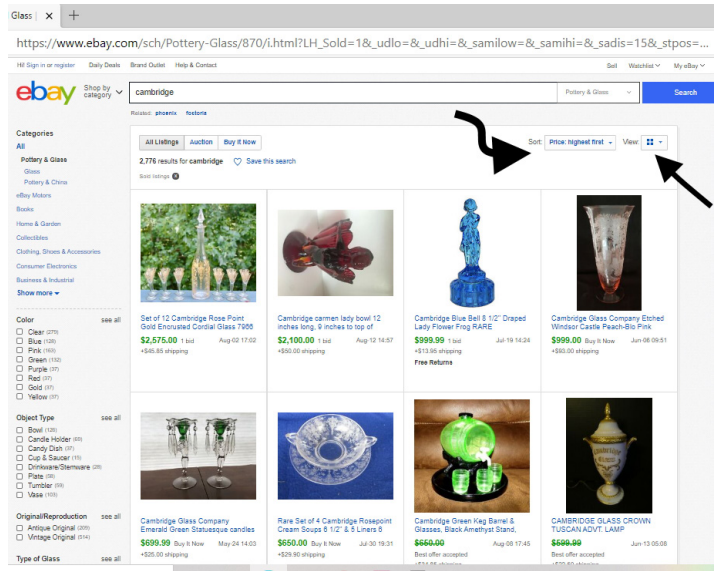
Glass | ×   +

https://www.ebay.com/sch/Pottery-Glass/870/i.html?LH_Sold=1&_udlo=&_udhi=&_samilow=&_samihi=&_sadis=15&_stpos=...

Hi! Sign in or register   Daily Deals   Brand Outlet   Help & Contact   Sell   Watchlist   My eBay

ebay   Shop by category   cambridge   Pottery & Glass   Search

Related: phoenix   fostoria

Categories
All
Pottery & Glass
Glass
Pottery & China
eBay Motors
Books
Home & Garden
Collectibles
Clothing, Shoes & Accessories
Consumer Electronics
Business & Industrial
Show more

Color   see all
Clear (279)
Blue (136)
Pink (163)
Green (152)
Purple (37)
Red (37)
Gold (37)
Yellow (37)

Object Type   see all
Bowl (126)
Candle Holder (89)
Candy Dish (37)
Cup & Saucer (15)
Drinkware/Stemware (28)
Plate (58)
Tumbler (59)
Vase (105)

Original/Reproduction   see all
Antique Original (205)
Vintage Original (514)

Type of Glass   see all

All Listings   Auction   Buy It Now
2,776 results for cambridge   Save this search
Sold listings

Sort: Price: highest first   View:

Set of 12 Cambridge Rose Point Gold Encrusted Cordial Glass 7966
$2,575.00   1 bid   Aug-02 17:02
+$45.85 shipping

Cambridge carmen lady bowl 12 inches long, 9 inches to top of
$2,100.00   1 bid   Aug-12 14:57
+$50.00 shipping

Cambridge Blue Bell 8 1/2" Draped Lady Flower Frog RARE
$999.99   1 bid   Jul-19 14:24
+$13.95 shipping
Free Returns

Cambridge Glass Company Etched Windsor Castle Peach-Blo Pink
$999.00   Buy It Now   Jun-06 09:51
+$60.00 shipping

Cambridge Glass Company Emerald Green Statuesque candles
$699.99   Buy It Now   May-24 14:03
+$25.00 shipping

Rare Set of 4 Cambridge Rosepoint Cream Soups 6 1/2" & 5 Liners 6
$650.00   Buy It Now   Jul-30 19:31
+$29.90 shipping

Cambridge Green Keg Barrel & Glasses, Black Amethyst Stand,
$650.00   Aug-08 17:45
Best offer accepted

CAMBRIDGE GLASS CROWN TUSCAN ADVT LAMP
$599.99   Jun-13 05:08
Best offer accepted